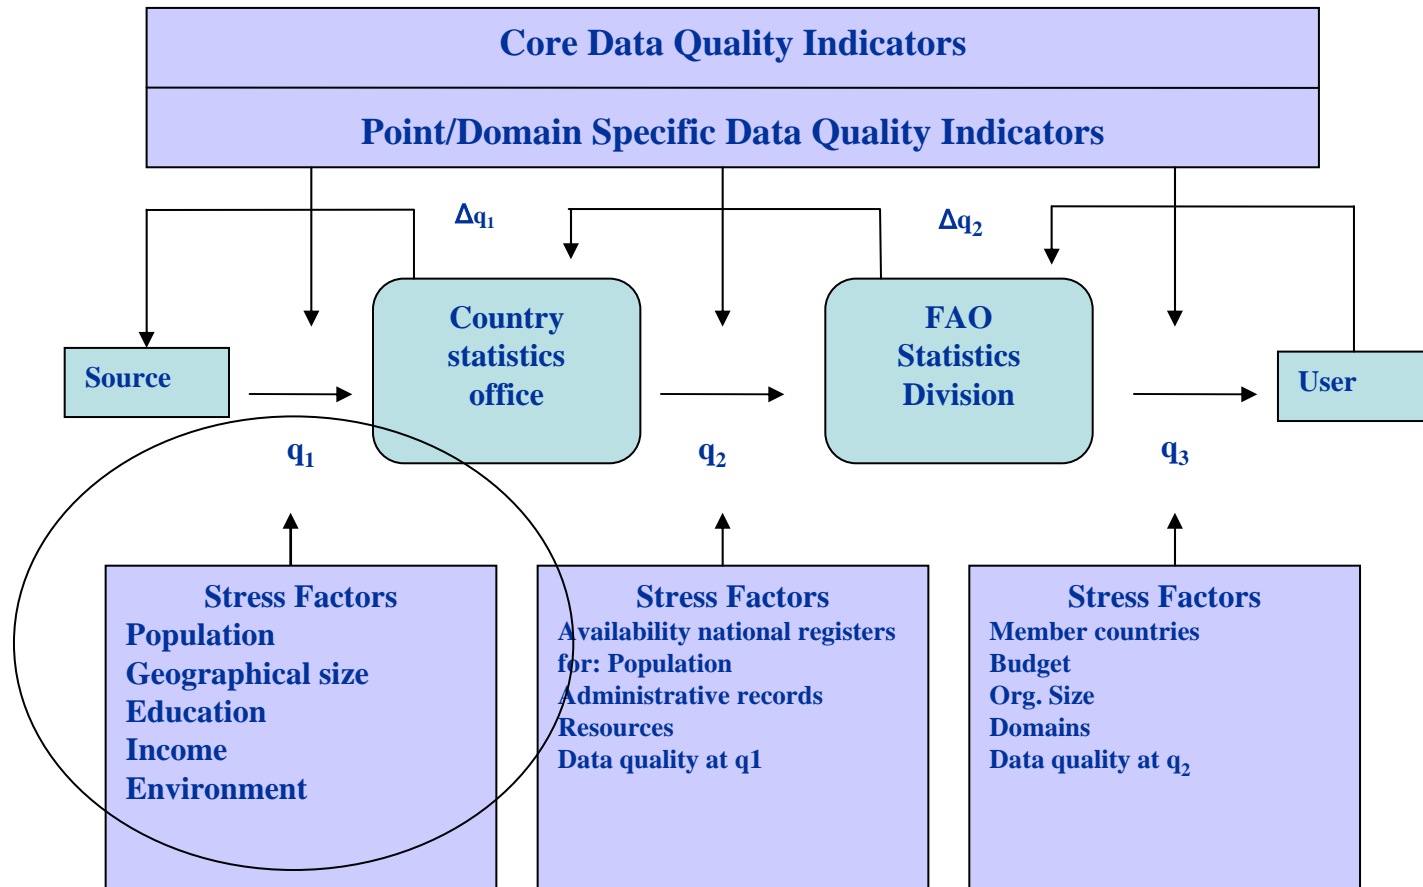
Core Data Quality Indicators

Point/Domain Specific Data Quality Indicators

$\Delta q_1$

$\Delta q_2$

Source

Country statistics office

FAO Statistics Division

User

$q_1$

$q_2$

$q_3$

Stress Factors
Population
Geographical size
Education
Income
Environment

Stress Factors
Availability national registers for: Population
Administrative records
Resources
Data quality at q1

Stress Factors
Member countries
Budget
Org. Size
Domains
Data quality at $q_2$